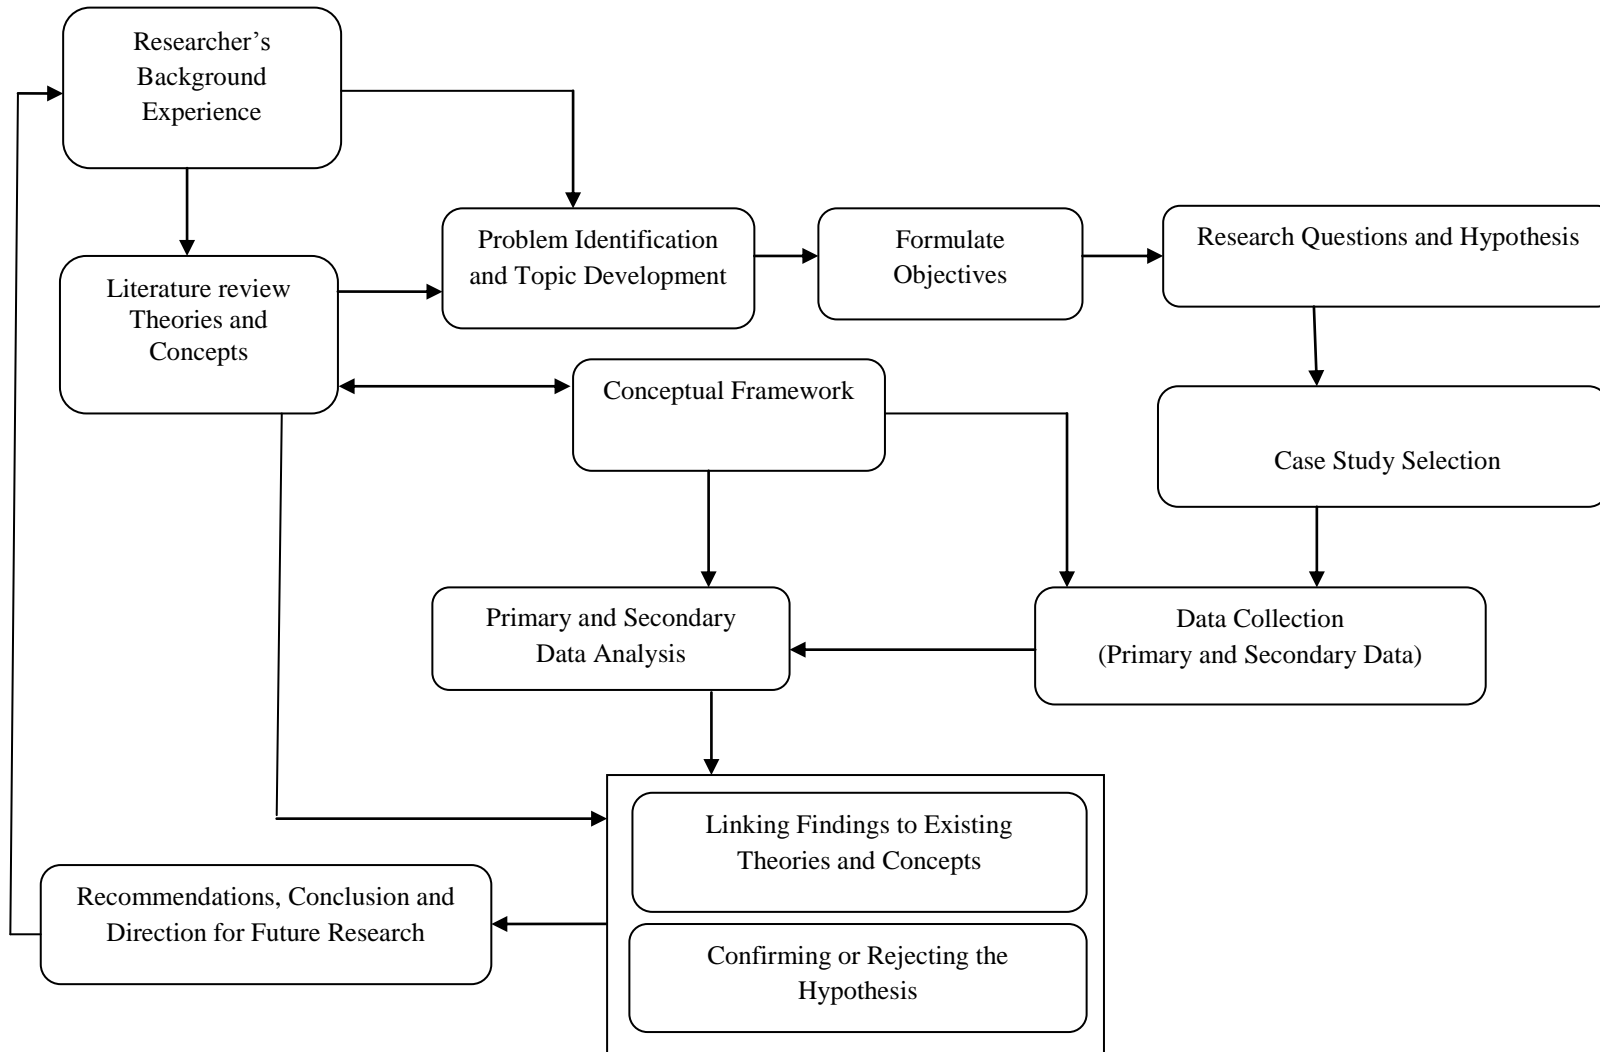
Researcher's Background Experience

Literature review Theories and Concepts

Problem Identification and Topic Development

Formulate Objectives

Research Questions and Hypothesis

Conceptual Framework

Case Study Selection

Primary and Secondary Data Analysis

Data Collection (Primary and Secondary Data)

Linking Findings to Existing Theories and Concepts

Confirming or Rejecting the Hypothesis

Recommendations, Conclusion and Direction for Future Research